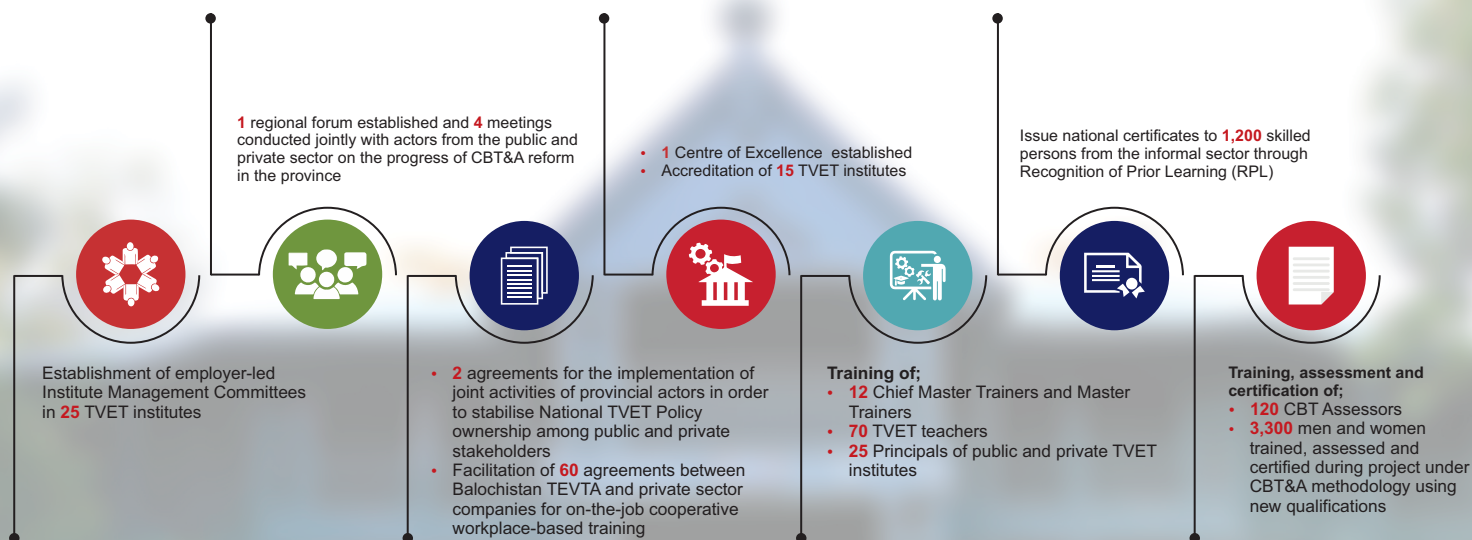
1 regional forum established and 4 meetings conducted jointly with actors from the public and private sector on the progress of CBT&A reform in the province

• 1 Centre of Excellence established
• Accreditation of 15 TVET institutes

Issue national certificates to 1,200 skilled persons from the informal sector through Recognition of Prior Learning (RPL)

Establishment of employer-led Institute Management Committees in 25 TVET institutes

• 2 agreements for the implementation of joint activities of provincial actors in order to stabilise National TVET Policy ownership among public and private stakeholders
• Facilitation of 60 agreements between Balochistan TEVTA and private sector companies for on-the-job cooperative workplace-based training

Training of;
• 12 Chief Master Trainers and Master Trainers
• 70 TVET teachers
• 25 Principals of public and private TVET institutes

Training, assessment and certification of;
• 120 CBT Assessors
• 3,300 men and women trained, assessed and certified during project under CBT&A methodology using new qualifications